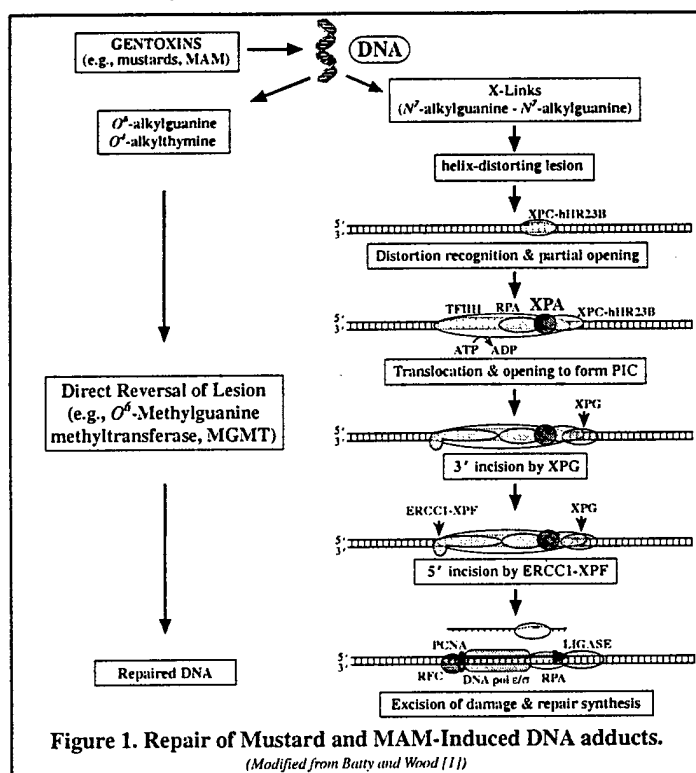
GENTOXINS (e.g., mustards, MAM)

DNA

$O^6$-alkylguanine
$O^4$-alkylthymine

X-Links ($N^7$-alkylguanine - $N^7$-alkylguanine)

helix-distorting lesion

5'
3'
XPC-hHR23B

Distortion recognition & partial opening

5'
3'
TFIIH RPA XPA XPC-hHR23B
ATP ADP

Translocation & opening to form PIC

Direct Reversal of Lesion (e.g., $O^6$-Methylguanine methyltransferase, MGMT)

5'
3'
XPG

3' incision by XPG

5'
3'
ERCC1-XPF XPG

5' incision by ERCC1-XPF

Repaired DNA

5'
3'
PCNA LIGASE
RFC DNA pol ε/σ RPA

Excision of damage & repair synthesis

Figure 1. Repair of Mustard and MAM-Induced DNA adducts.
(Modified from Batty and Wood [1])